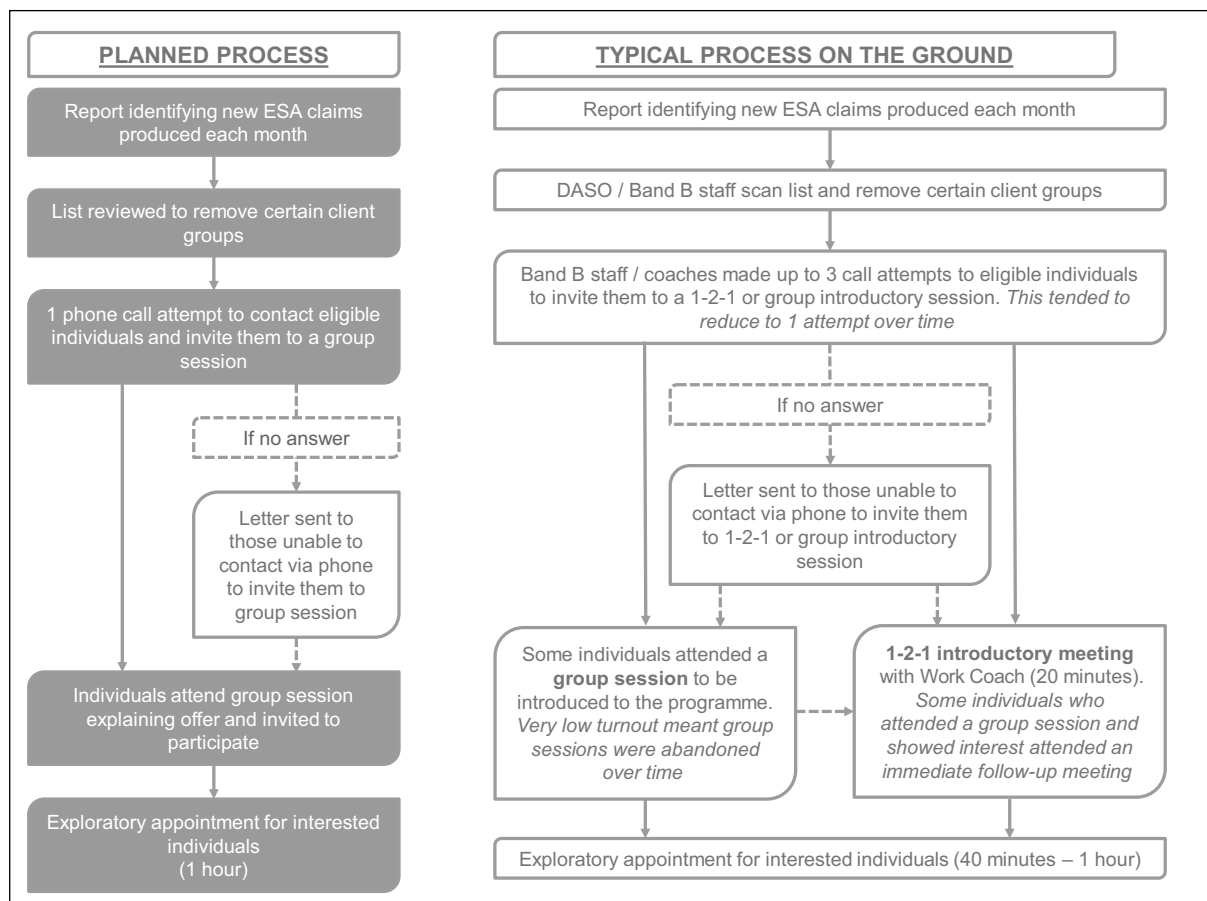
PLANNED PROCESS

Report identifying new ESA claims produced each month

List reviewed to remove certain client groups

1 phone call attempt to contact eligible individuals and invite them to a group session

If no answer

Letter sent to those unable to contact via phone to invite them to group session

Individuals attend group session explaining offer and invited to participate

Exploratory appointment for interested individuals (1 hour)

TYPICAL PROCESS ON THE GROUND

Report identifying new ESA claims produced each month

DASO / Band B staff scan list and remove certain client groups

Band B staff / coaches made up to 3 call attempts to eligible individuals to invite them to a 1-2-1 or group introductory session. *This tended to reduce to 1 attempt over time*

If no answer

Letter sent to those unable to contact via phone to invite them to 1-2-1 or group introductory session

Some individuals attended a **group session** to be introduced to the programme. *Very low turnout meant group sessions were abandoned over time*

**1-2-1 introductory meeting** with Work Coach (20 minutes). *Some individuals who attended a group session and showed interest attended an immediate follow-up meeting*

Exploratory appointment for interested individuals (40 minutes – 1 hour)